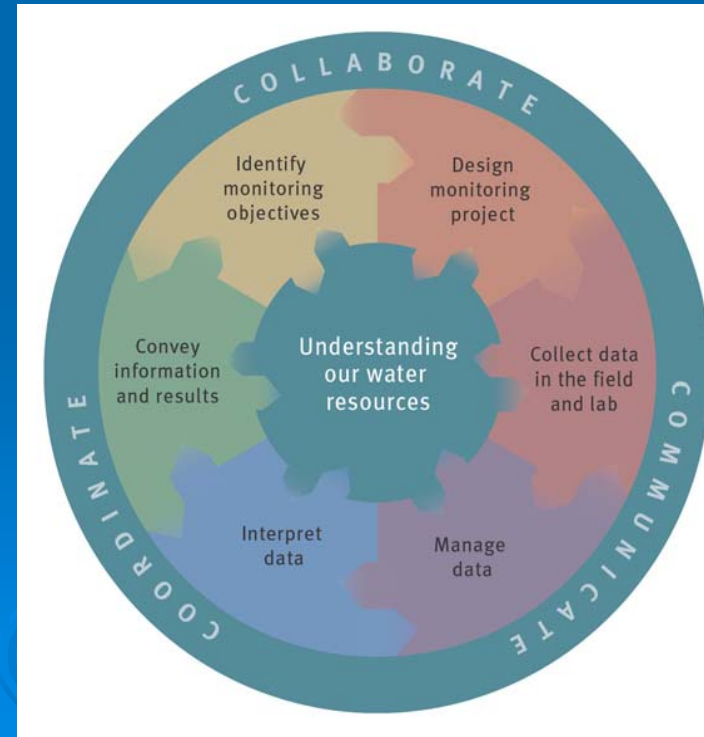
COLLABORATE

Identify monitoring objectives

Design monitoring project

Understanding our water resources

Convey information and results

Collect data in the field and lab

Interpret data

Manage data

COORDINATE

COMMUNICATE